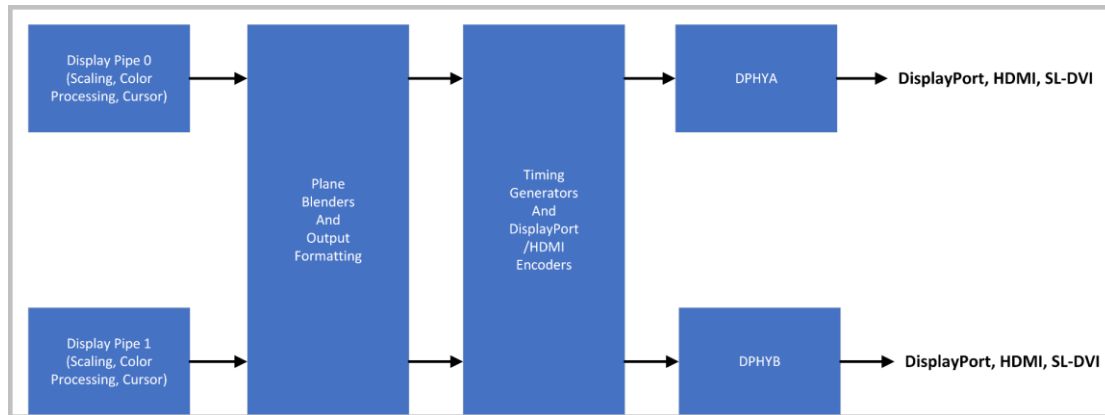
Display Pipe 0
(Scaling, Color
Processing, Cursor)

Plane
Blenders
And
Output
Formatting

Timing
Generators
And
DisplayPort
/HDMI
Encoders

DPHYA

DisplayPort, HDMI, SL-DVI

Display Pipe 1
(Scaling, Color
Processing, Cursor)

DPHYB

DisplayPort, HDMI, SL-DVI